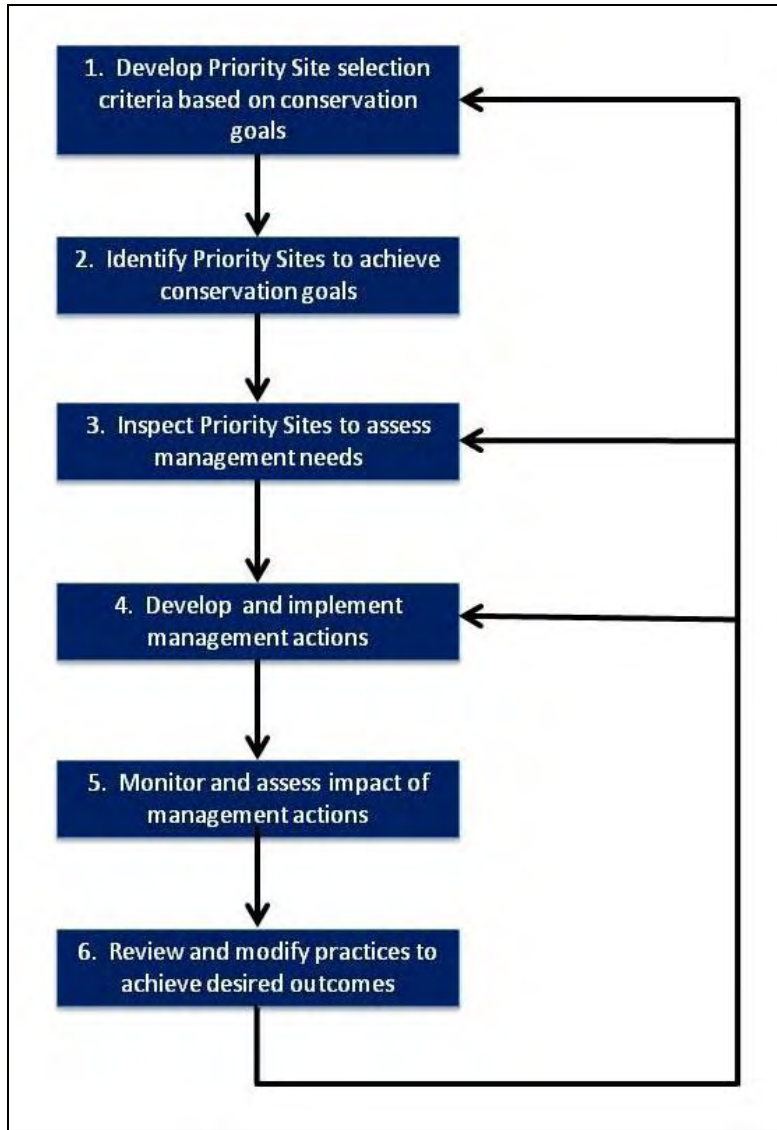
1. Develop Priority Site selection criteria based on conservation goals

2. Identify Priority Sites to achieve conservation goals

3. Inspect Priority Sites to assess management needs

4. Develop and implement management actions

5. Monitor and assess impact of management actions

6. Review and modify practices to achieve desired outcomes